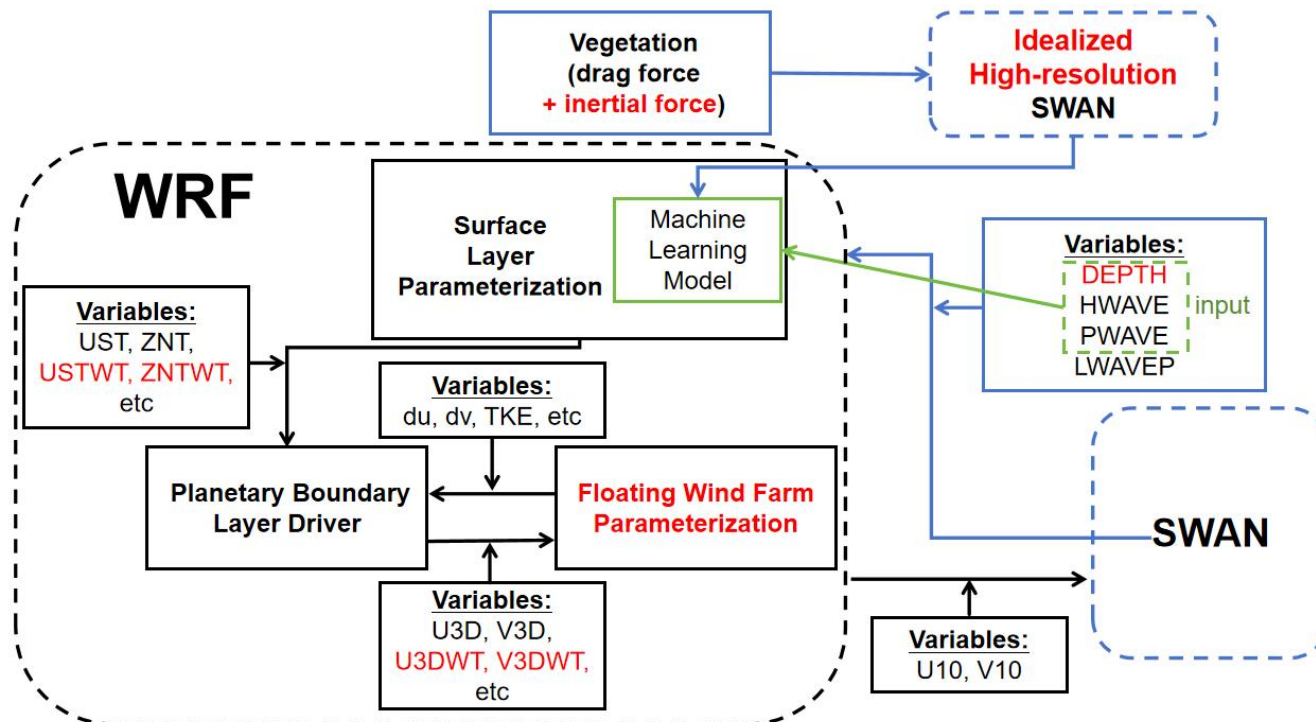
Vegetation
(drag force
+ inertial force)

Idealized
High-resolution
SWAN

WRF

Surface
Layer
Parameterization

Machine
Learning
Model

Variables:
DEPTH
HWAVE
PWAVE
LWAVEP

input

Variables:
UST, ZNT,
USTWT, ZNTWT,
etc

Variables:
du, dv, TKE, etc

Planetary Boundary
Layer Driver

Floating Wind Farm
Parameterization

SWAN

Variables:
U3D, V3D,
U3DWT, V3DWT,
etc

Variables:
U10, V10